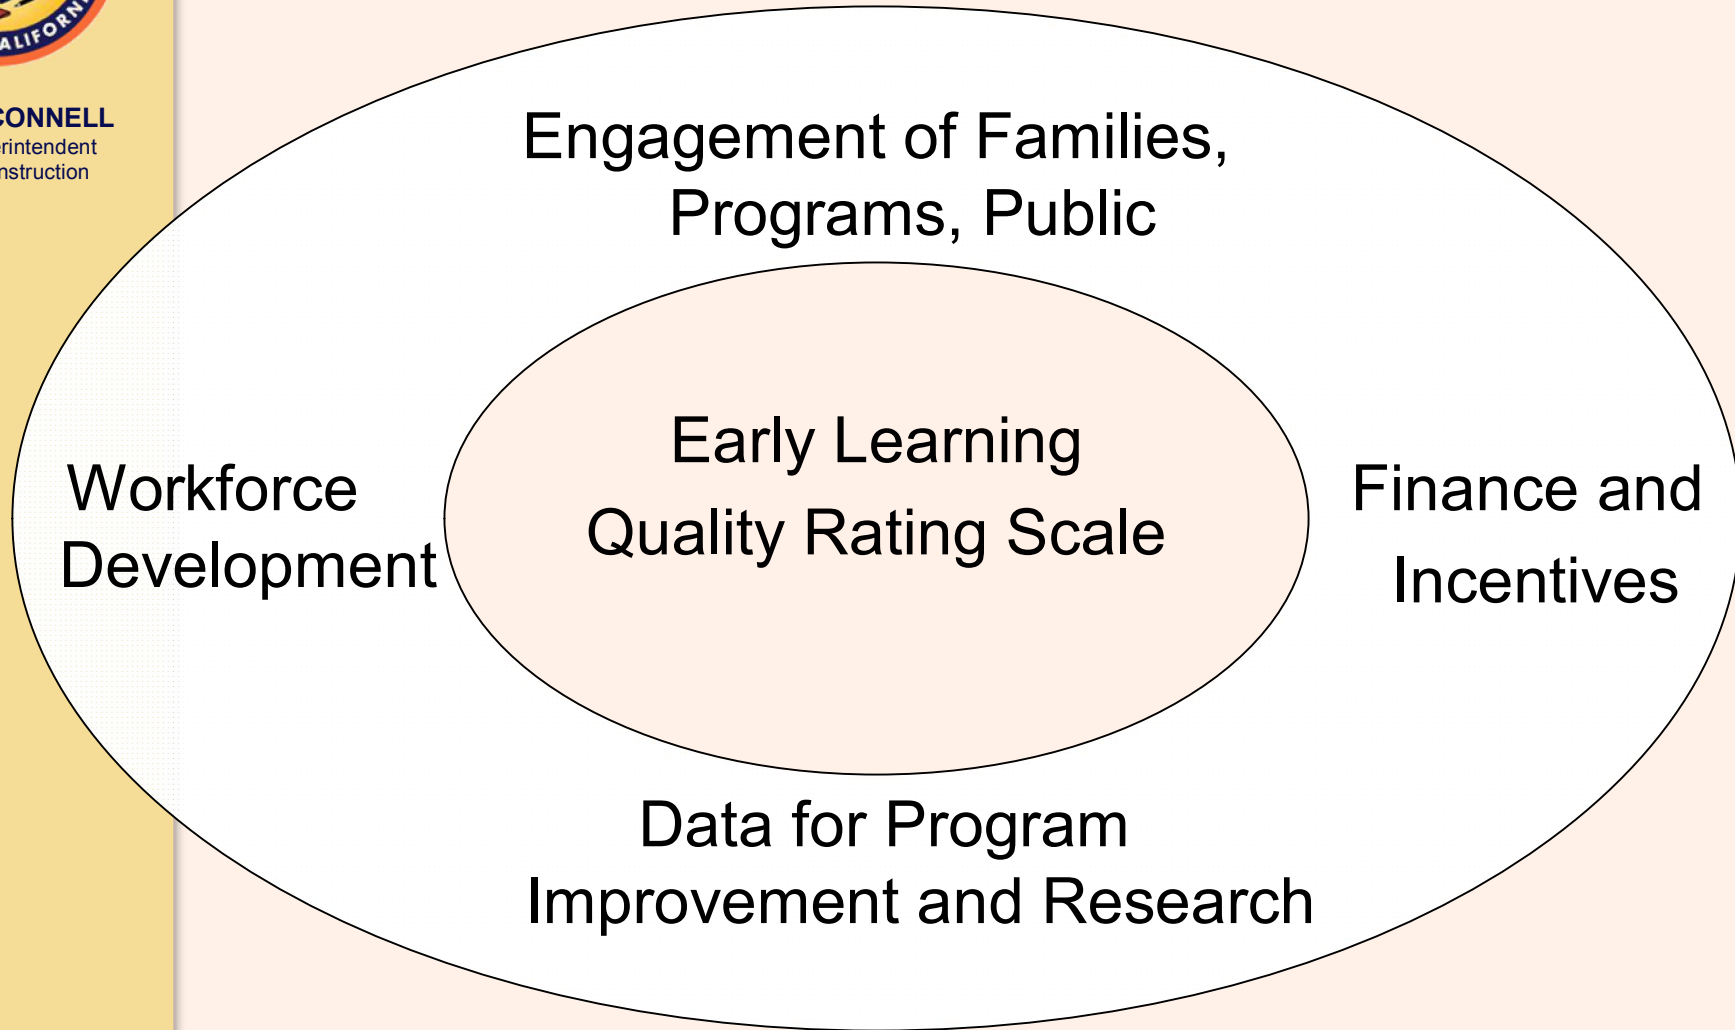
ALIFORN

CONNELL
erintendent
nstruction

Engagement of Families, Programs, Public

Workforce Development

Early Learning Quality Rating Scale

Finance and Incentives

Data for Program Improvement and Research